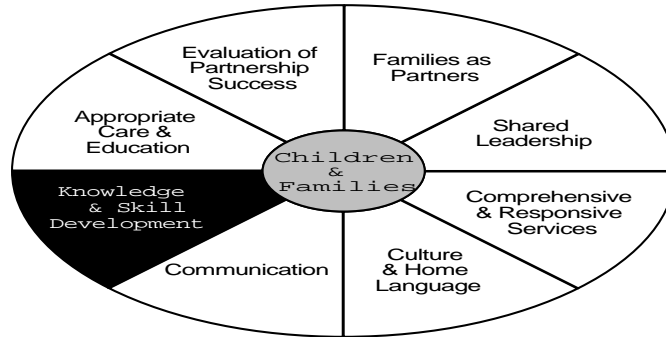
Children & Families

Families as Partners

Shared Leadership

Comprehensive & Responsive Services

Culture & Home Language

Communication

Knowledge & Skill Development

Appropriate Care & Education

Evaluation of Partnership Success